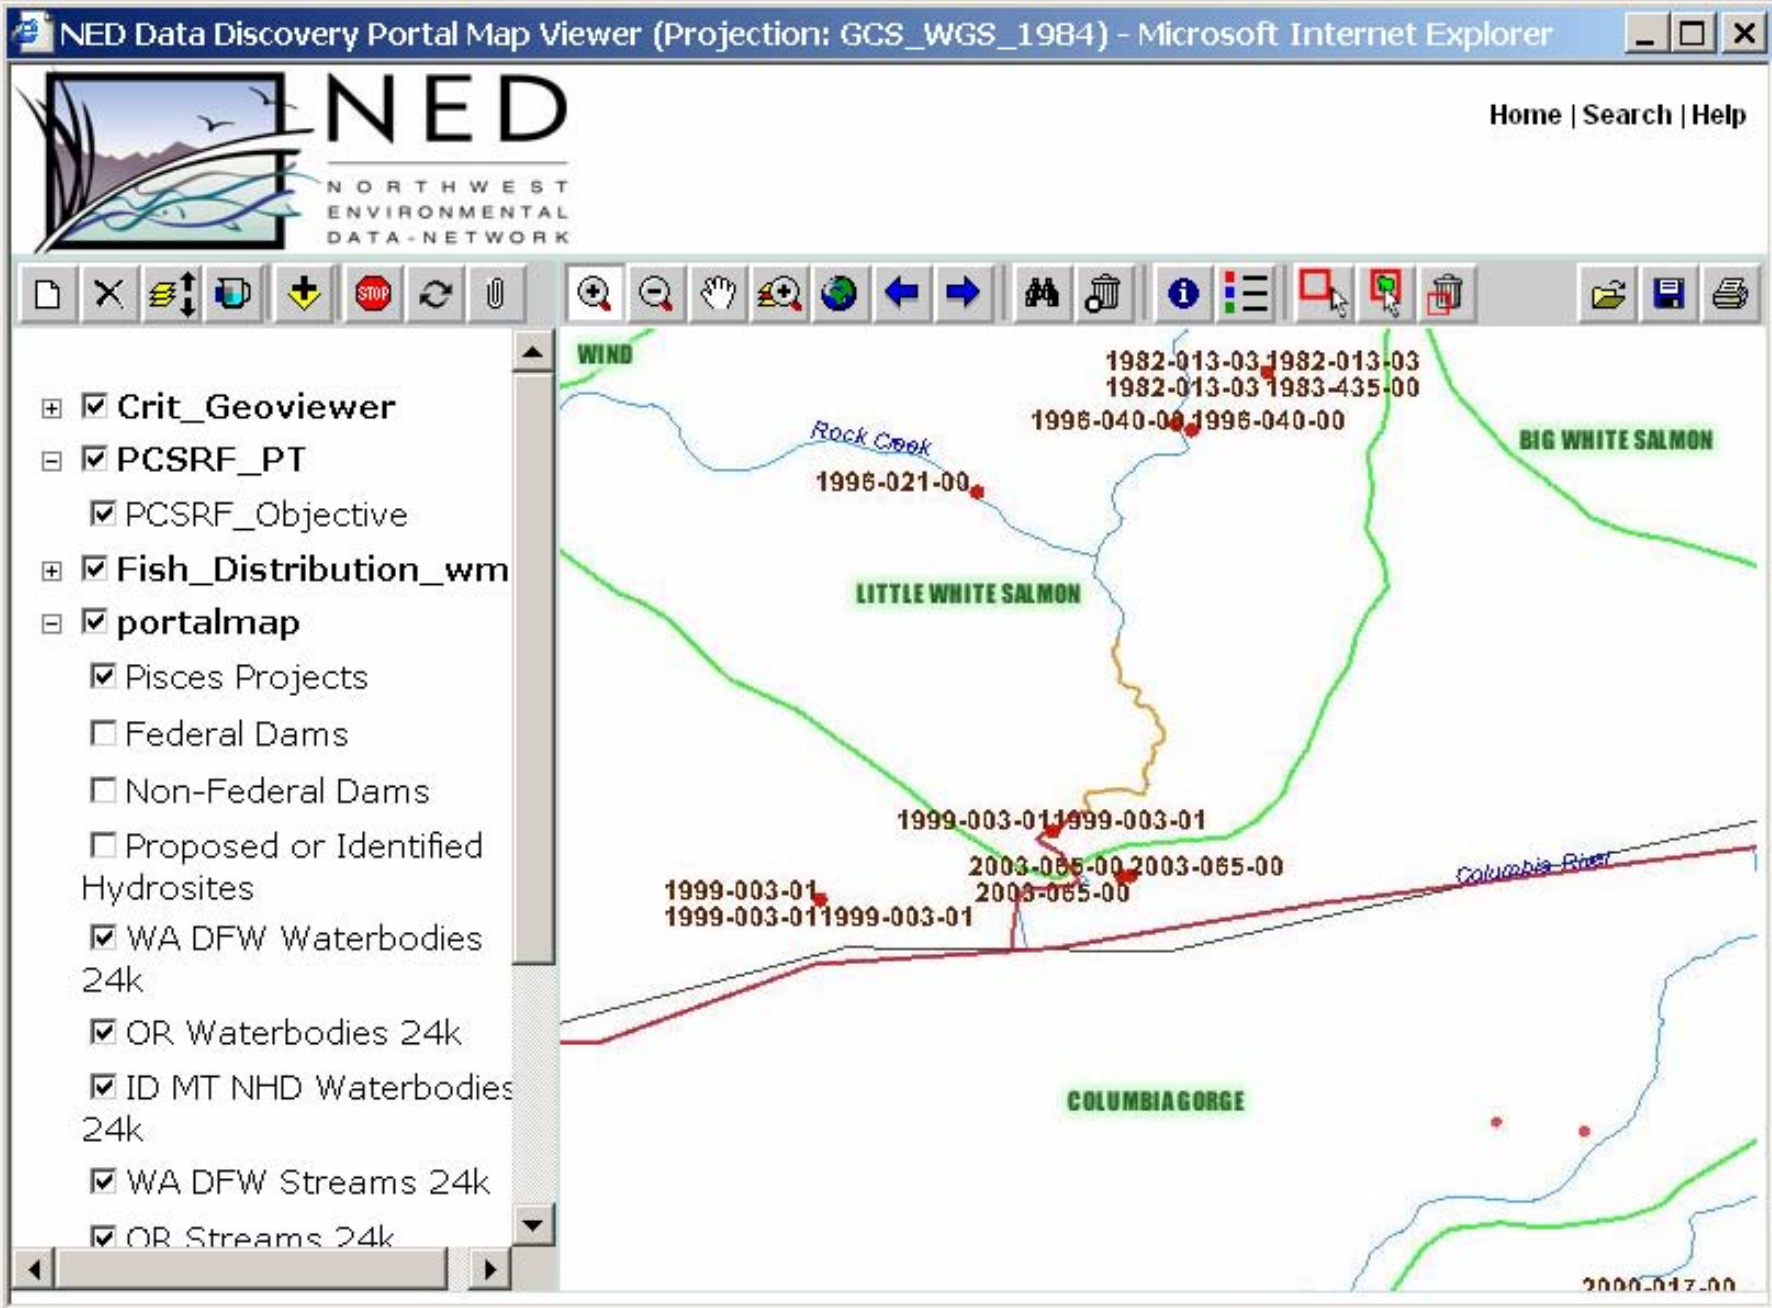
NED Data Discovery Portal Map Viewer (Projection: GCS_WGS_1984) - Microsoft Internet Explorer

NED
NORTHWEST ENVIRONMENTAL DATA-NETWORK

Home | Search | Help

STOP

Crit_Geoviewer
PCSRF_PT
PCSRF_Objective
Fish_Distribution_wm
portalmap
Pisces Projects
Federal Dams
Non-Federal Dams
Proposed or Identified Hydrosites
WA DFW Waterbodies 24k
OR Waterbodies 24k
ID MT NHD Waterbodies 24k
WA DFW Streams 24k
OR Streams 24k

WIND
1982-013-03 1982-013-03
1982-013-03 1983-435-00
1996-040-00 1996-040-00
BIG WHITE SALMON
Rock Creek
1996-021-00
LITTLE WHITE SALMON
1999-003-01 1999-003-01
2003-065-00 2003-065-00
2003-065-00
Columbia River
1999-003-01
1999-003-01 1999-003-01
COLUMBIA GORGE
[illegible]